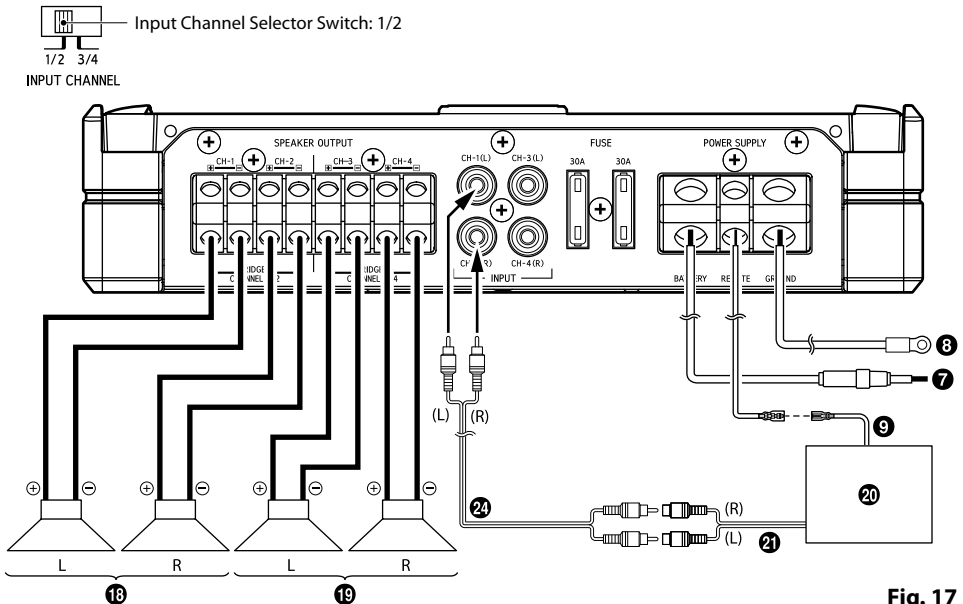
Input Channel Selector Switch: 1/2

1/2 3/4
INPUT CHANNEL

SPEAKER OUTPUT
CH-1 ⊕ ⊖ CH-2 ⊕ ⊖ CH-3 ⊕ ⊖ CH-4 ⊕ ⊖
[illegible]BRIDGE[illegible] CHANNEL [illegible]2
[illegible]BRIDGE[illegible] CHANNEL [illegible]4

CH-1(L) CH-3(L)
CH-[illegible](R) CH-4(R)
INPUT

FUSE
30A 30A

POWER SUPPLY
BATTERY REMOTE GROUND

❽
❼
❾
⓴
㉑
㉔

(L) (R)
(R)
(L)

⊕ ⊖ ⊕ ⊖ ⊕ ⊖ ⊕ ⊖

L R L R
⓲ ⓳

Fig. 17